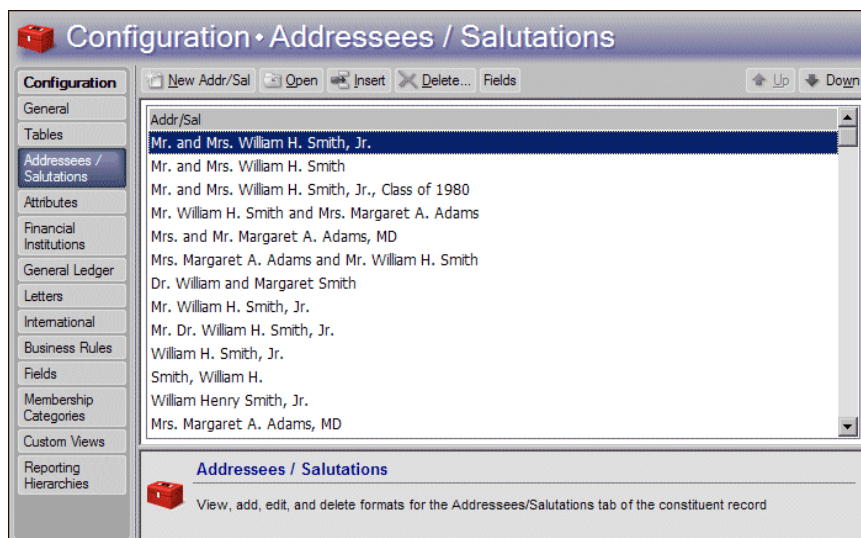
Configuration • Addressees / Salutations

Configuration
General
Tables
Addressees / Salutations
Attributes
Financial Institutions
General Ledger
Letters
International
Business Rules
Fields
Membership Categories
Custom Views
Reporting Hierarchies

New Addr/Sal
Open
Insert
Delete...
Fields
Up
Down

Addr/Sal
Mr. and Mrs. William H. Smith, Jr.
Mr. and Mrs. William H. Smith
Mr. and Mrs. William H. Smith, Jr., Class of 1980
Mr. William H. Smith and Mrs. Margaret A. Adams
Mrs. and Mr. Margaret A. Adams, MD
Mrs. Margaret A. Adams and Mr. William H. Smith
Dr. William and Margaret Smith
Mr. William H. Smith, Jr.
Mr. Dr. William H. Smith, Jr.
William H. Smith, Jr.
Smith, William H.
William Henry Smith, Jr.
Mrs. Margaret A. Adams, MD

Addressees / Salutations
View, add, edit, and delete formats for the Addressees/Salutations tab of the constituent record